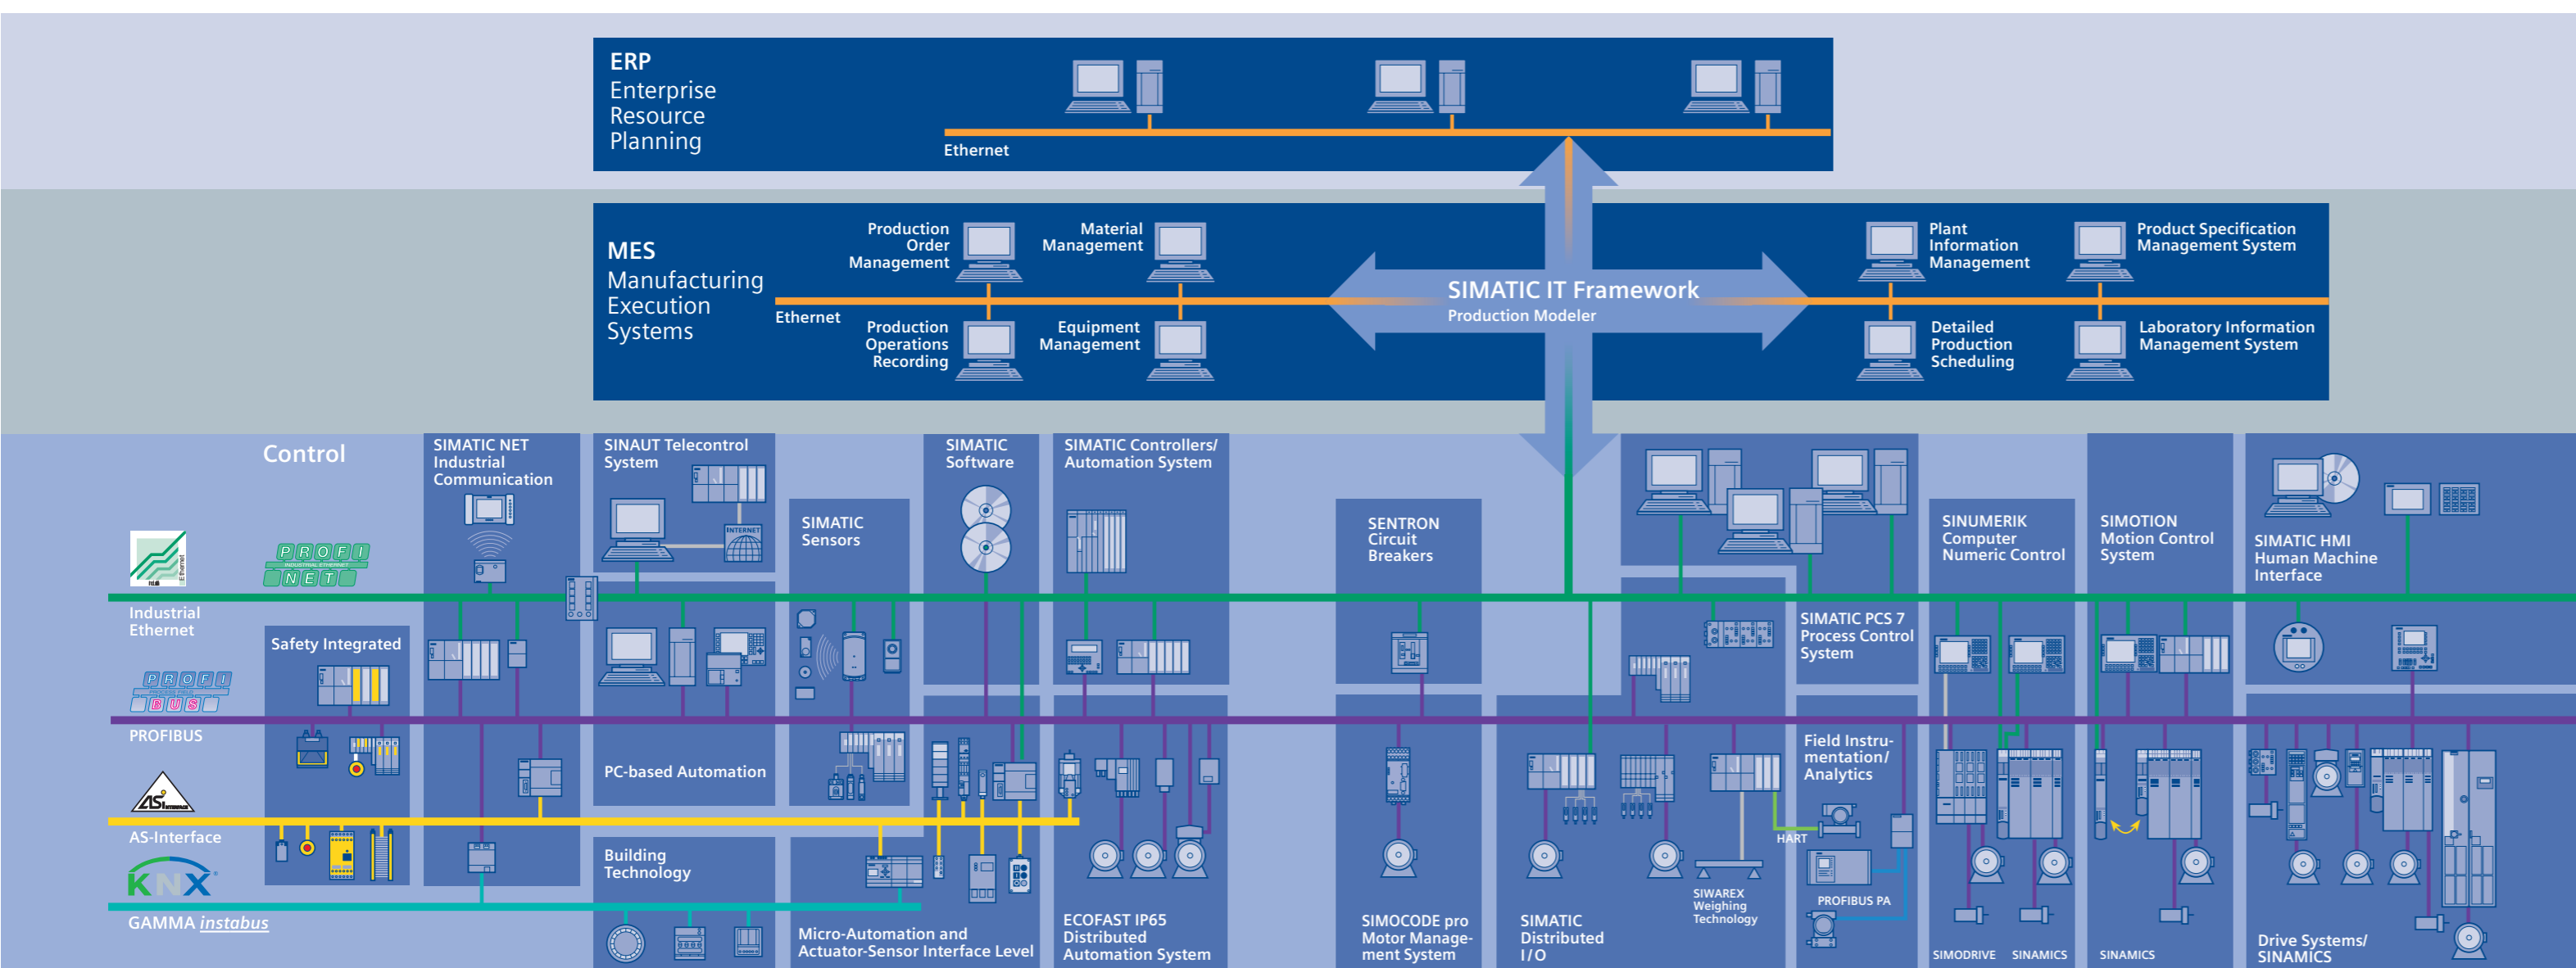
ERP
Enterprise Resource Planning

Ethernet

MES
Manufacturing Execution Systems

Production Order Management
Material Management
Ethernet
Production Operations Recording
Equipment Management

SIMATIC IT Framework
Production Modeler

Plant Information Management
Product Specification Management System
Detailed Production Scheduling
Laboratory Information Management System

Control

SIMATIC NET Industrial Communication
SINAUT Telecontrol System
SIMATIC Sensors
SIMATIC Software
SIMATIC Controllers/ Automation System
SENTRON Circuit Breakers
SINUMERIK Computer Numeric Control
SIMOTION Motion Control System
SIMATIC HMI Human Machine Interface

PROFI NET
INDUSTRIAL ETHERNET

Industrial Ethernet
Safety Integrated
SIMATIC PCS 7 Process Control System

PROFI BUS
PROFIBUS

PC-based Automation
Field Instrumentation/ Analytics
HART

AS-Interface
KNX
GAMMA instabus

Building Technology
Micro-Automation and Actuator-Sensor Interface Level
ECOFAST IP65 Distributed Automation System
SIMOCODE pro Motor Management System
SIMATIC Distributed I/O
SIWAREX Weighing Technology
PROFIBUS PA
SIMODRIVE
SINAMICS
SINAMICS
Drive Systems/ SINAMICS